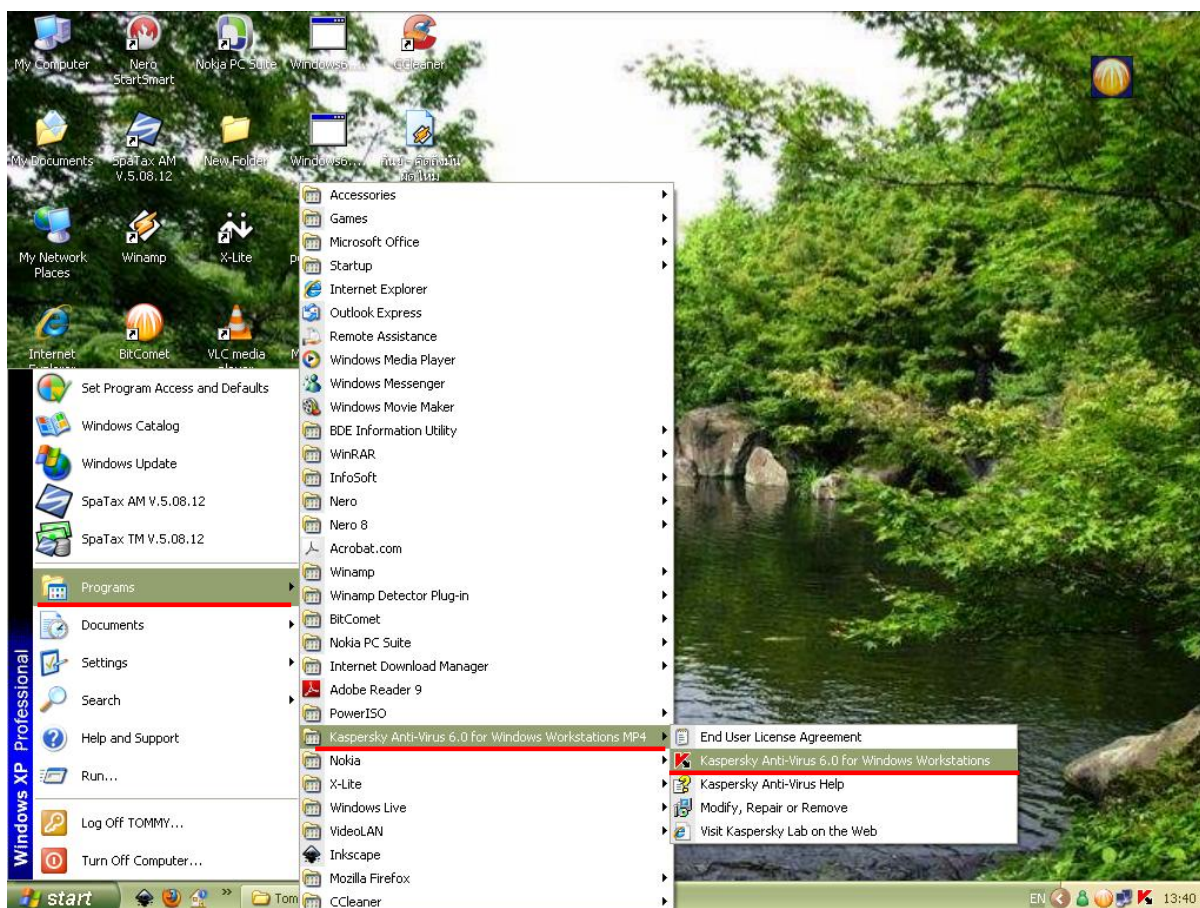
My Computer
Nero StartSmart
Nokia PC Suite
Windows6...
CCleaner
My Documents
SpaTax AM V.5.08.12
New Folder
Windows6...
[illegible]
My Network Places
Winamp
X-Lite
Internet Explorer
BitComet
VLC media player

Set Program Access and Defaults
Windows Catalog
Windows Update
SpaTax AM V.5.08.12
SpaTax TM V.5.08.12
Programs
Documents
Settings
Search
Help and Support
Run...
Log Off TOMMY...
Turn Off Computer...
Windows XP Professional

Accessories
Games
Microsoft Office
Startup
Internet Explorer
Outlook Express
Remote Assistance
Windows Media Player
Windows Messenger
Windows Movie Maker
BDE Information Utility
WinRAR
InfoSoft
Nero
Nero 8
Acrobat.com
Winamp
Winamp Detector Plug-in
BitComet
Nokia PC Suite
Internet Download Manager
Adobe Reader 9
PowerISO
Kaspersky Anti-Virus 6.0 for Windows Workstations MP4
Nokia
X-Lite
Windows Live
VideoLAN
Inkscape
Mozilla Firefox
CCleaner

End User License Agreement
Kaspersky Anti-Virus 6.0 for Windows Workstations
Kaspersky Anti-Virus Help
Modify, Repair or Remove
Visit Kaspersky Lab on the Web

start
Tom
EN
13:40